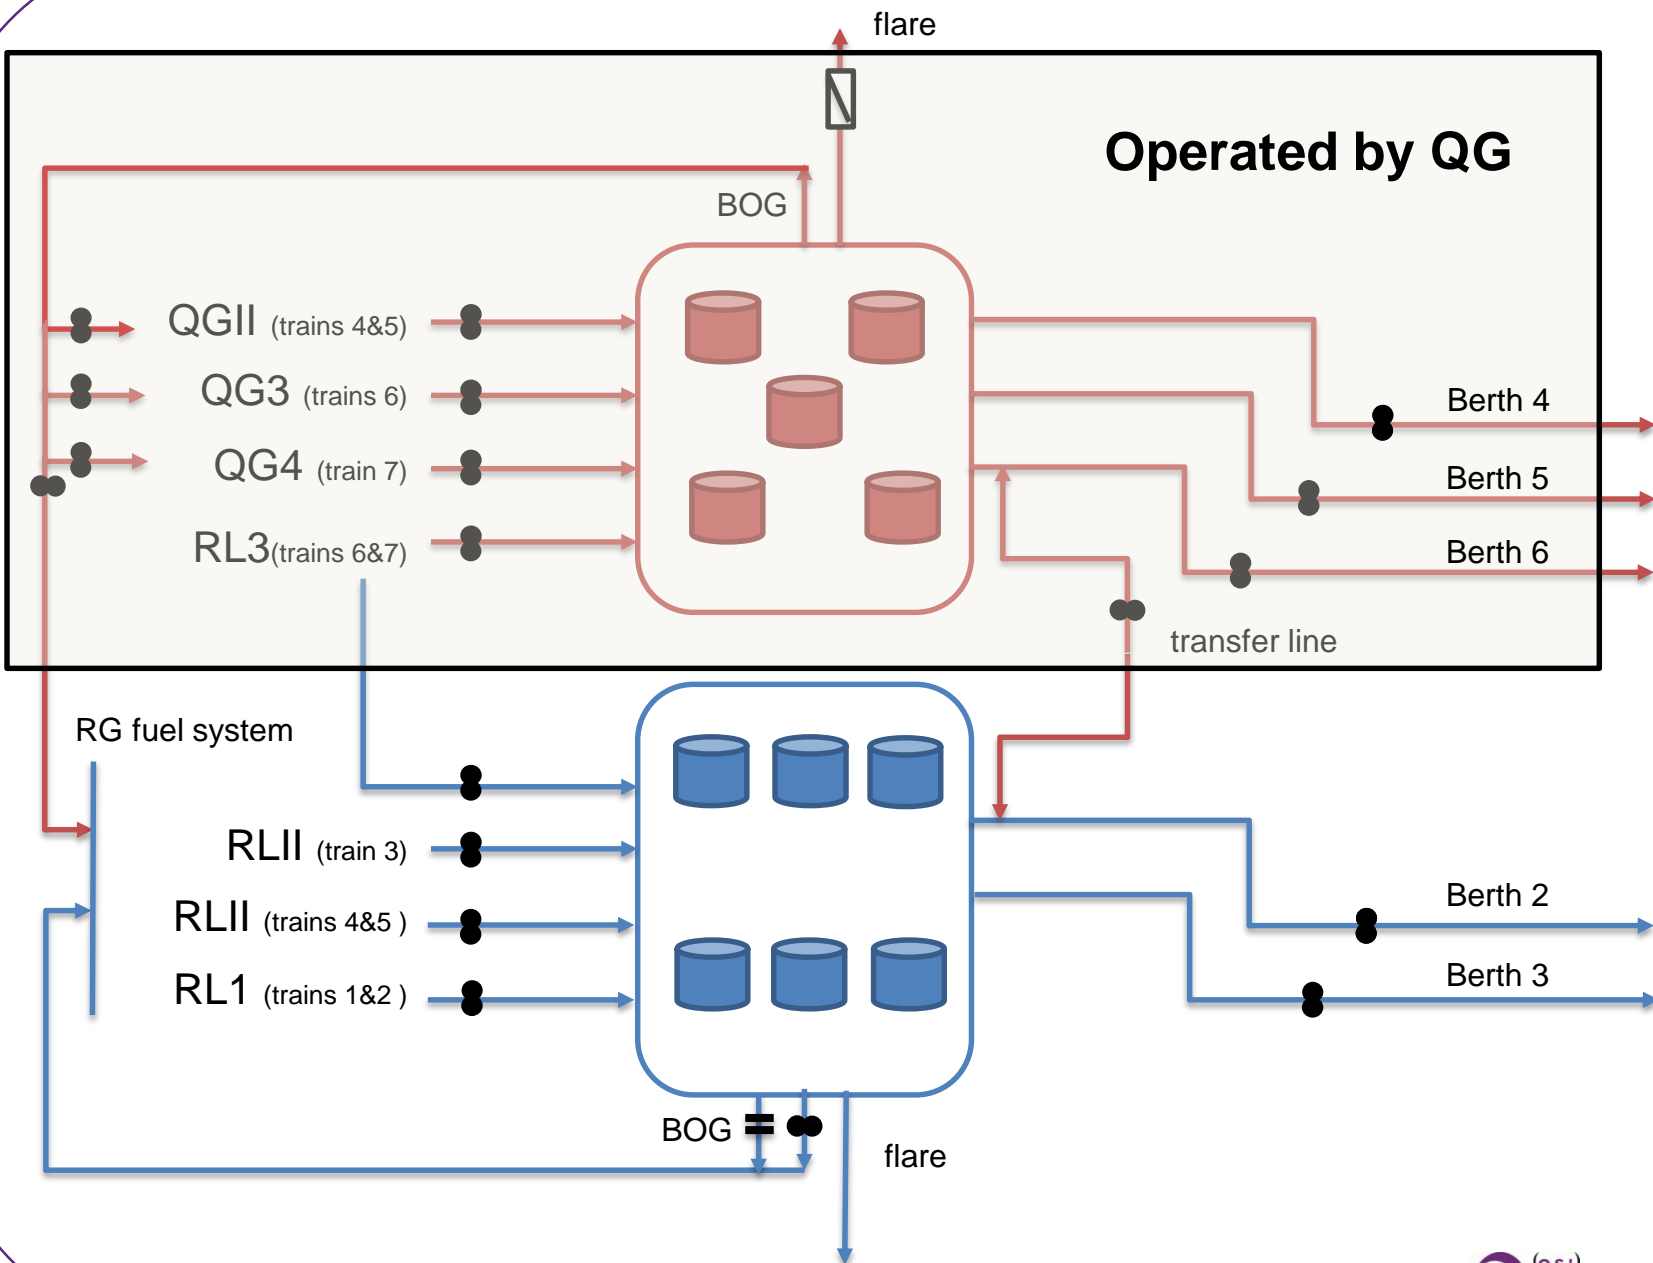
flare

Operated by QG

BOG

QGII (trains 4&5)

QG3 (trains 6)

QG4 (train 7)

RL3(trains 6&7)

Berth 4

Berth 5

Berth 6

transfer line

RG fuel system

RLII (train 3)

RLII (trains 4&5 )

RL1 (trains 1&2 )

Berth 2

Berth 3

BOG

flare